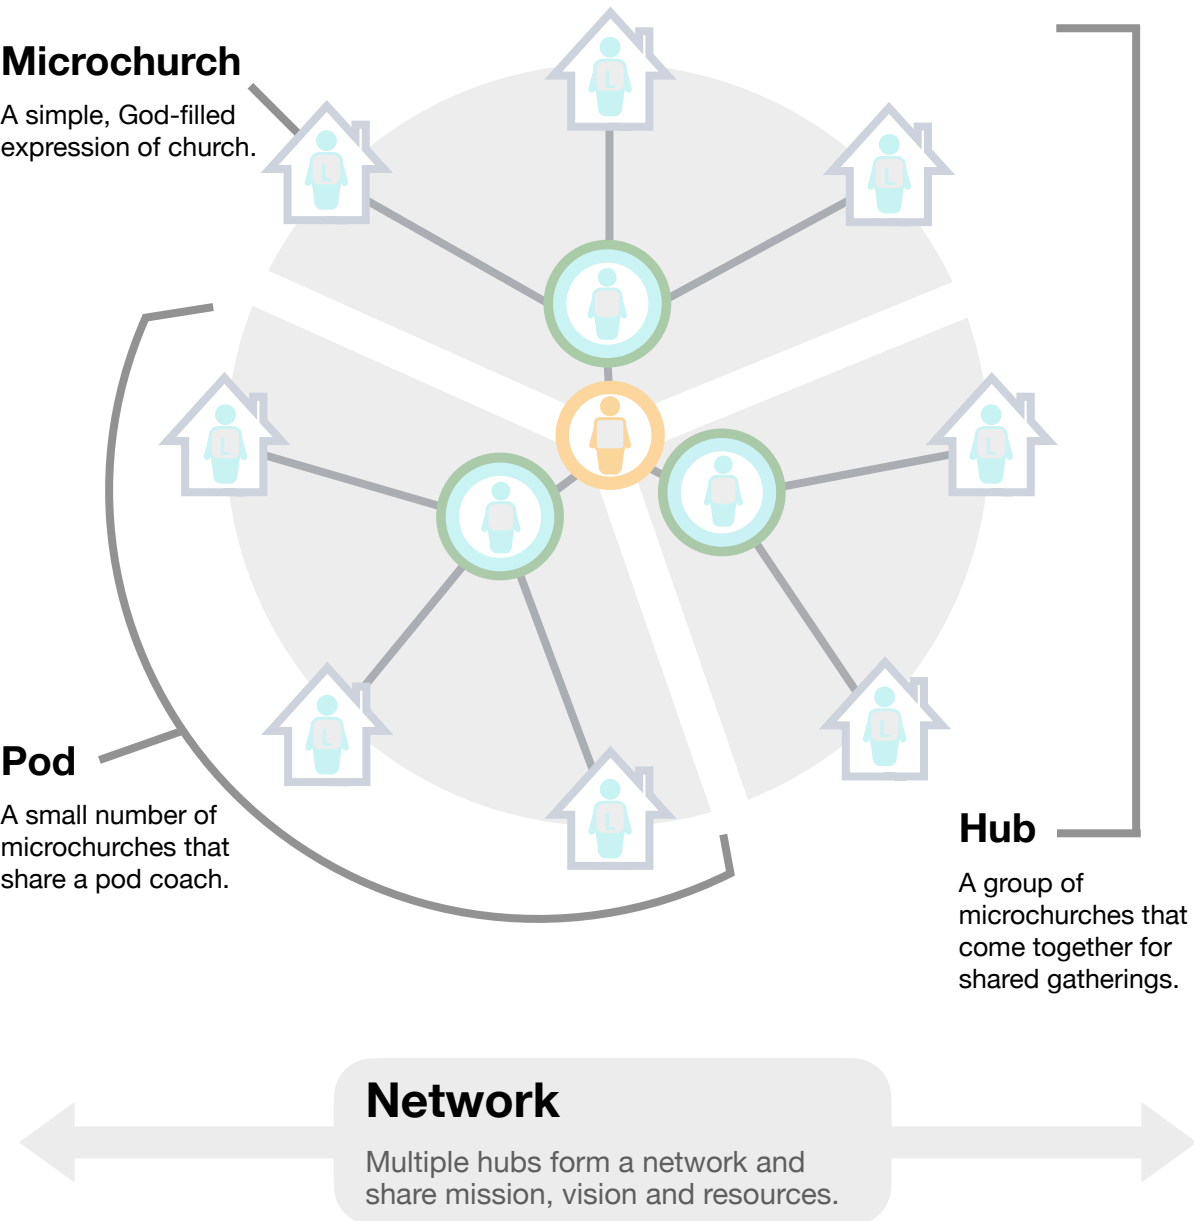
Microchurch
A simple, God-filled expression of church.

Pod
A small number of microchurches that share a pod coach.

Hub
A group of microchurches that come together for shared gatherings.

Network
Multiple hubs form a network and share mission, vision and resources.